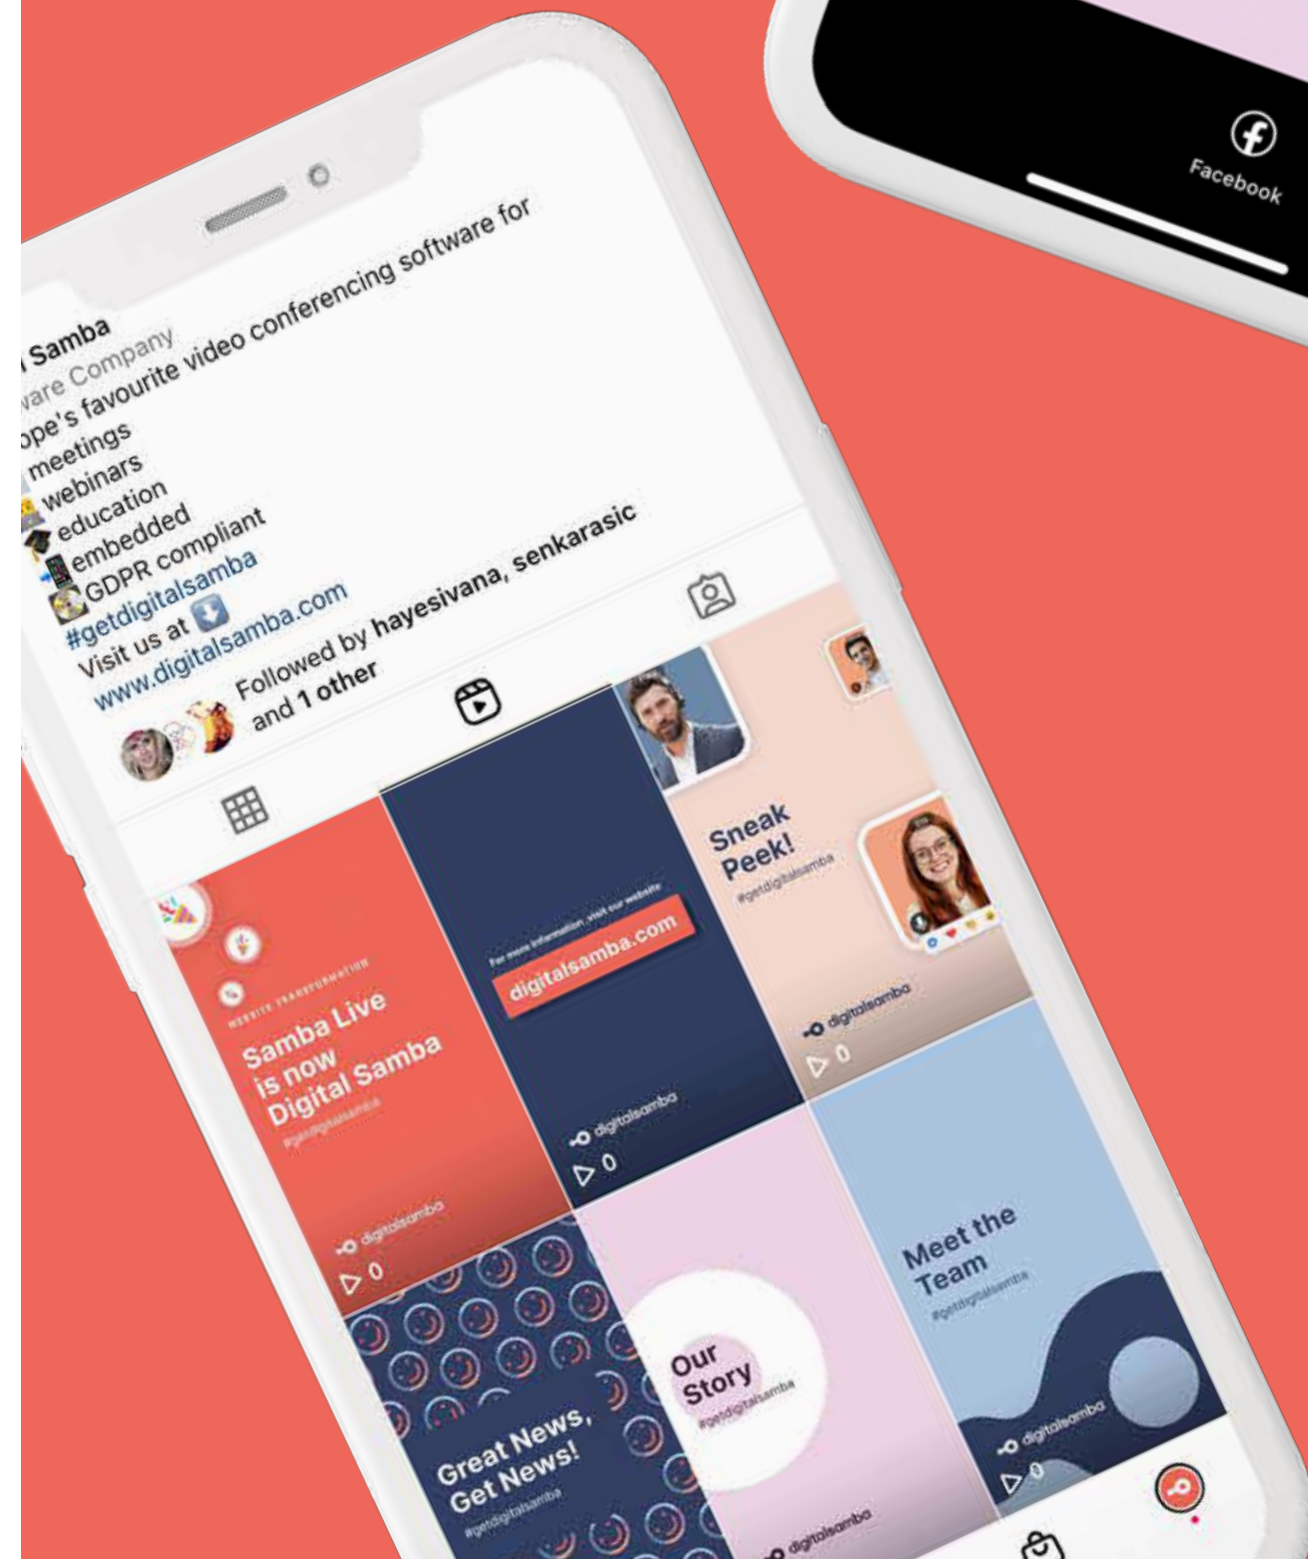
Facebook

Samba
are Company
pe's favourite video conferencing software for
meetings
webinars
education
embedded
GDPR compliant
#getdigitalsamba
Visit us at
www.digitalsamba.com
Followed by hayesivana, senkarasic and 1 other

WEBSITE TRANSFORMATION
Samba Live is now Digital Samba
#getdigitalsamba
digitalsamba
▷ 0

For more information, visit our website
digitalsamba.com
digitalsamba
▷ 0

Sneak Peek!
#getdigitalsamba
digitalsamba
▷ 0

Great News, Get News!
#getdigitalsamba

Our Story
#getdigitalsamba
digitalsamba

Meet the Team
#getdigitalsamba
digitalsamba
▷ 0